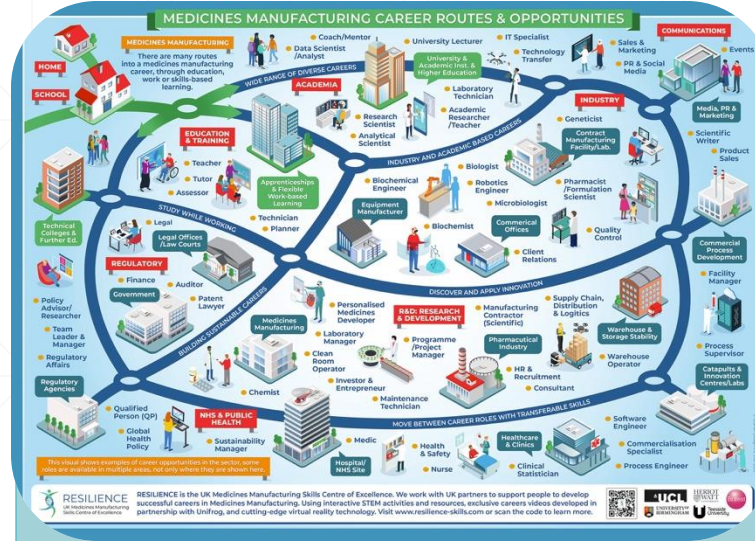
MEDICINES MANUFACTURING CAREER ROUTES & OPPORTUNITIES

MEDICINES MANUFACTURING
There are many routes into a medicines manufacturing career, through education, work or skills-based learning.

HOME
SCHOOL

Coach/Mentor
Data Scientist /Analyst
University Lecturer
IT Specialist
Technology Transfer
University & Academic Inst. & Higher Education
Sales & Marketing
PR & Social Media
COMMUNICATIONS
Events
Media, PR & Marketing
Scientific Writer
Product Sales

WIDE RANGE OF DIVERSE CAREERS
ACADEMIA
Research Scientist
Analytical Scientist
Laboratory Technician
Academic Researcher /Teacher
INDUSTRY
Geneticist
Contract Manufacturing Facility/Lab.

EDUCATION & TRAINING
Teacher
Tutor
Assessor
Apprenticeships & Flexible Work-based Learning
Technician
Planner

INDUSTRY AND ACADEMIC BASED CAREERS
Biochemical Engineer
Biologist
Robotics Engineer
Microbiologist
Pharmacist /Formulation Scientist
Quality Control

Technical Colleges & Further Ed.

STUDY WHILE WORKING
Legal
Legal Offices /Law Courts
Equipment Manufacturer
Biochemist
Commerical Offices
Client Relations
Commercial Process Development
Facility Manager

REGULATORY
Finance
Auditor
Government
Patent Lawyer
DISCOVER AND APPLY INNOVATION

Policy Advisor/ Researcher
Team Leader & Manager
Regulatory Affairs
Regulatory Agencies

BUILDING SUSTAINABLE CAREERS
Medicines Manufacturing
Personalised Medicines Developer
Laboratory Manager
Clean Room Operator
R&D: RESEARCH & DEVELOPMENT
Programme /Project Manager
Manufacturing Contractor (Scientific)
Supply Chain, Distribution & Logistics
Warehouse & Storage Stability
Warehouse Operator
Process Supervisor
Catapults & Innovation Centres/Labs
Pharmaceutical Industry
HR & Recruitment
Consultant
Chemist
Investor & Entrepreneur
Maintenance Technician

MOVE BETWEEN CAREER ROLES WITH TRANSFERABLE SKILLS
Qualified Person (QP)
Global Health Policy
NHS & PUBLIC HEALTH
Sustainability Manager
Medic
Hospital/ NHS Site
Health & Safety
Nurse
Healthcare & Clinics
Clinical Statistician
Software Engineer
Commercialisation Specialist
Process Engineer

This visual shows examples of career opportunities in the sector, some roles are available in multiple areas, not only where they are shown here.

RESILIENCE UK Medicines Manufacturing Skills Centre of Excellence
RESILIENCE is the UK Medicines Manufacturing Skills Centre of Excellence. We work with UK partners to support people to develop successful careers in Medicines Manufacturing. Using interactive STEM activities and resources, exclusive careers videos developed in partnership with Unifrog, and cutting-edge virtual reality technology. Visit www.resilience-skills.com or scan the code to learn more.

UCL
UNIVERSITY OF BIRMINGHAM
HERIOT WATT
Teesside University